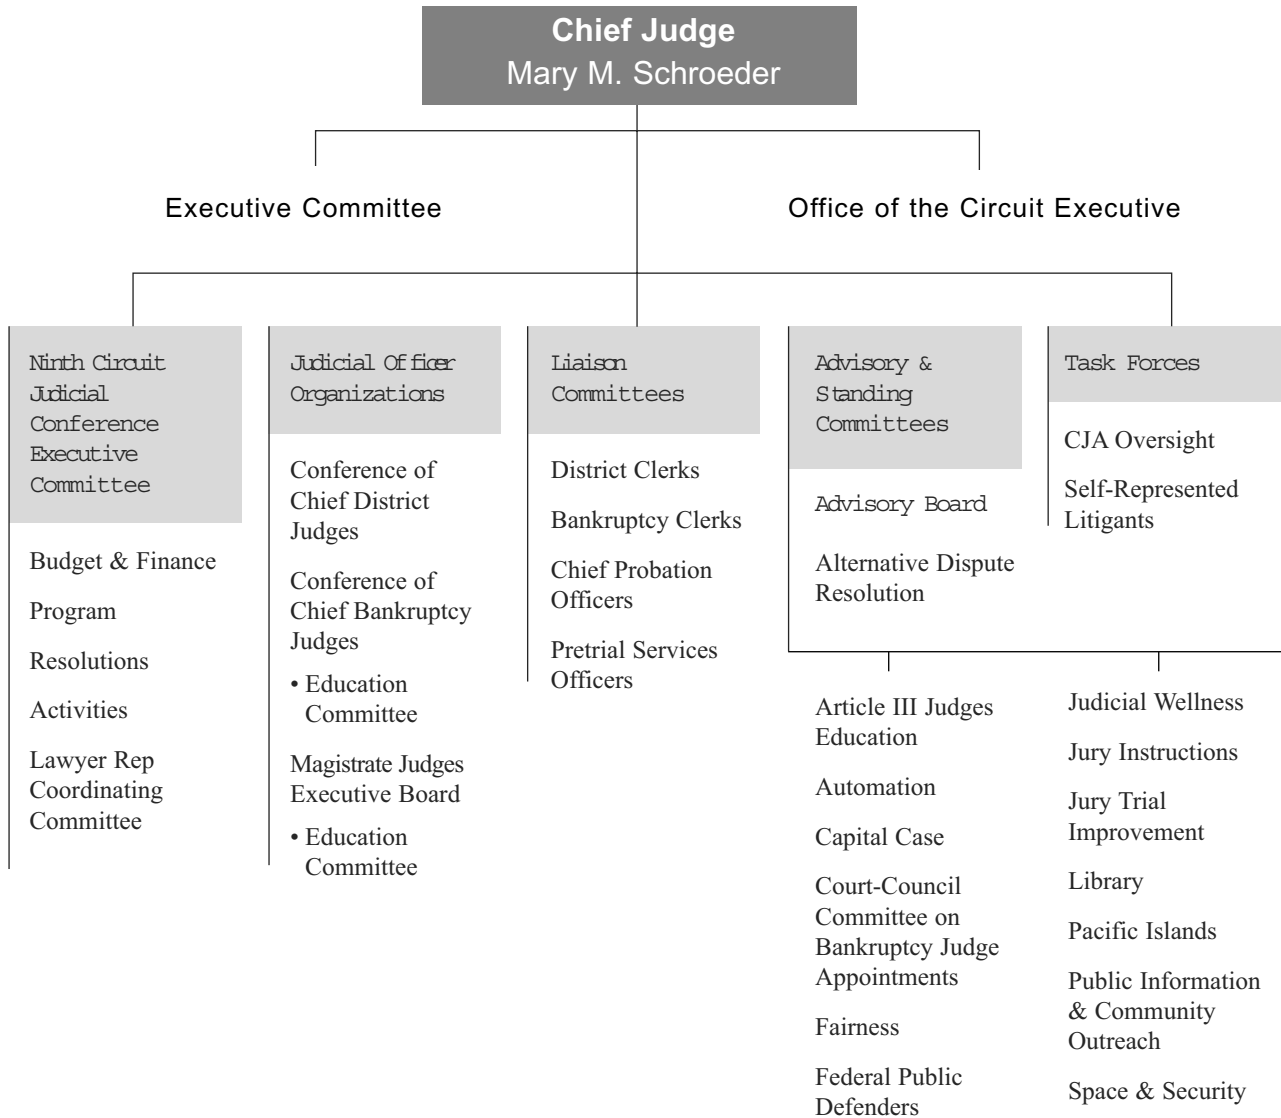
Chief Judge
Mary M. Schroeder

Executive Committee

Office of the Circuit Executive

Ninth Circuit Judicial Conference Executive Committee

Budget & Finance

Program

Resolutions

Activities

Lawyer Rep Coordinating Committee

Judicial Officer Organizations

Conference of Chief District Judges

Conference of Chief Bankruptcy Judges

• Education Committee

Magistrate Judges Executive Board

• Education Committee

Liaison Committees

District Clerks

Bankruptcy Clerks

Chief Probation Officers

Pretrial Services Officers

Advisory & Standing Committees

Advisory Board

Alternative Dispute Resolution

Article III Judges Education

Automation

Capital Case

Court-Council Committee on Bankruptcy Judge Appointments

Fairness

Federal Public Defenders

Task Forces

CJA Oversight

Self-Represented Litigants

Judicial Wellness

Jury Instructions

Jury Trial Improvement

Library

Pacific Islands

Public Information & Community Outreach

Space & Security